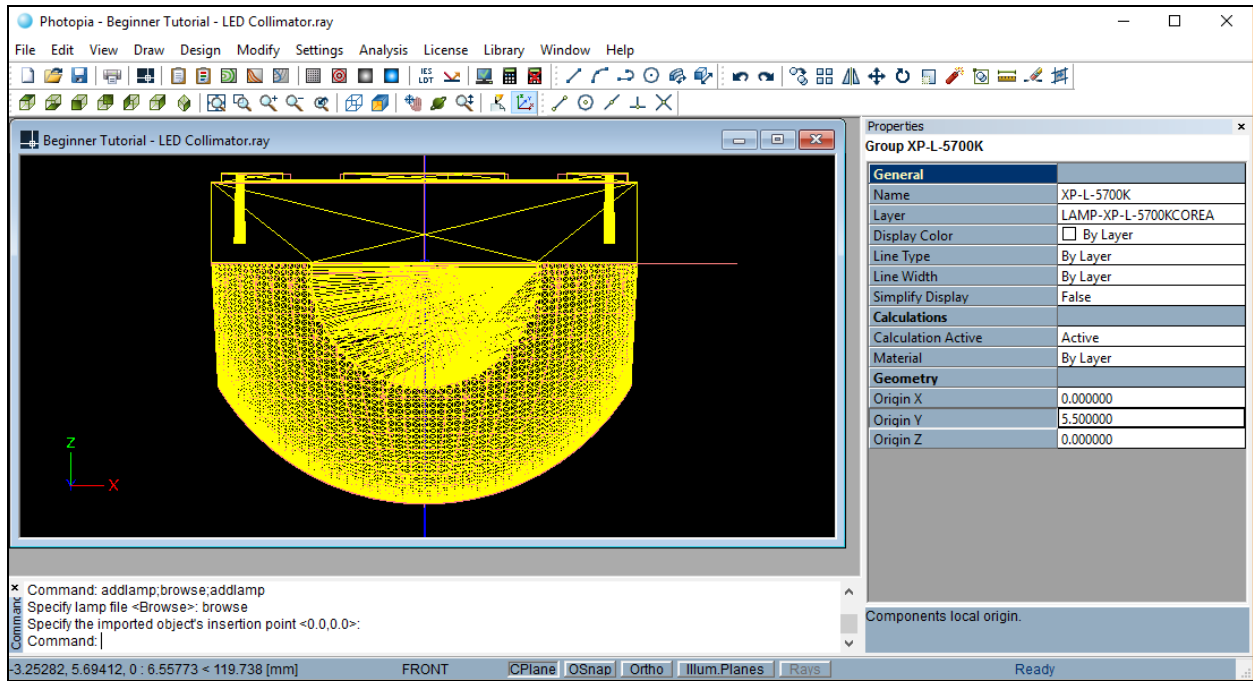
Photopia - Beginner Tutorial - LED Collimator.ray

File Edit View Draw Design Modify Settings Analysis License Library Window Help

IES LDT

Beginner Tutorial - LED Collimator.ray

Z
X

Properties
Group XP-L-5700K

| General | |
|---|---|
| Name | XP-L-5700K |
| Layer | LAMP-XP-L-5700KCOREA |
| Display Color | By Layer |
| Line Type | By Layer |
| Line Width | By Layer |
| Simplify Display | False |
| Calculations | |
| Calculation Active | Active |
| Material | By Layer |
| Geometry | |
| Origin X | 0.000000 |
| Origin Y | 5.500000 |
| Origin Z | 0.000000 |

Components local origin.

Command
Command: addlamp;browse;addlamp
Specify lamp file <Browse>: browse
Specify the imported object's insertion point <0.0,0.0>:
Command:

-3.25282, 5.69412, 0 : 6.55773 < 119.738 [mm] FRONT CPlane OSnap Ortho Illum.Planes Rays Ready